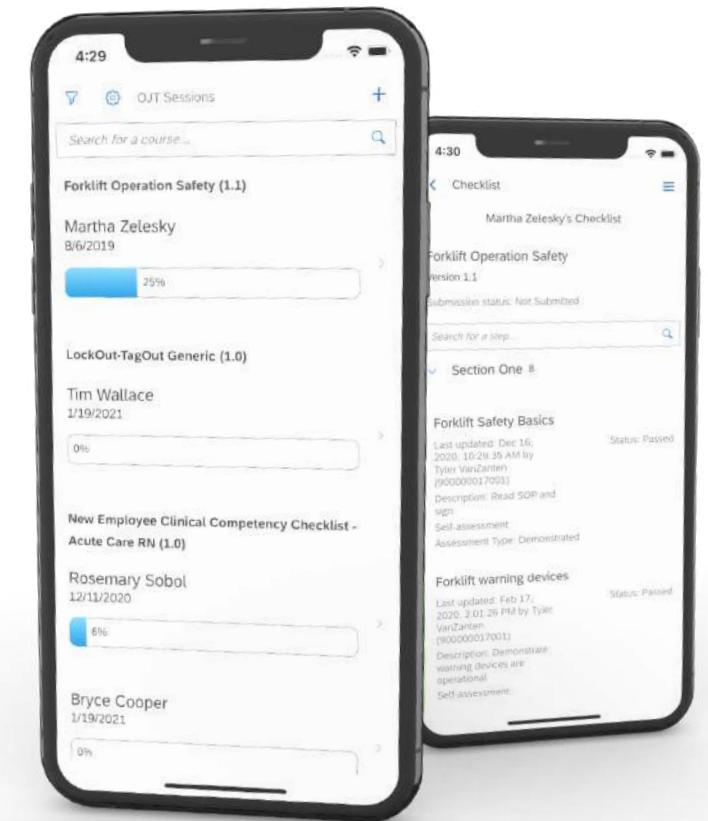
4:29

OJT Sessions

+

Search for a course...

Forklift Operation Safety (1.1)

Martha Zelesky
8/6/2019

25%

LockOut-TagOut Generic (1.0)

Tim Wallace
1/19/2021

0%

New Employee Clinical Competency Checklist - Acute Care RN (1.0)

Rosemary Sobol
12/11/2020

6%

Bryce Cooper
1/19/2021

0%

4:30

Checklist

Martha Zelesky's Checklist

Forklift Operation Safety

Version 1.1

Submission status: Not Submitted

Search for a step...

Section One 8

Forklift Safety Basics

Last updated: Dec 16, 2020, 10:29:35 AM by Tyler VanZanten (900000017001)

Status: Passed

Description: Read SOP and sign

Self-assessment

Assessment Type: Demonstrated

Forklift warning devices

Last updated: Feb 17, 2020, 2:01:26 PM by Tyler VanZanten (900000017001)

Status: Passed

Description: Demonstrate warning devices are operational

Self-assessment